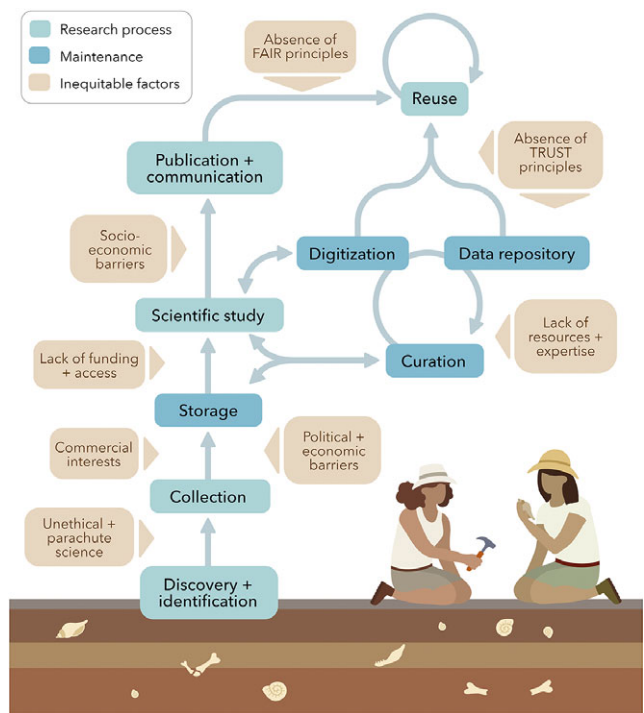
Research process
Maintenance
Inequitable factors

Absence of FAIR principles

Reuse

Publication + communication

Absence of TRUST principles

Socio-economic barriers

Digitization

Data repository

Scientific study

Lack of resources + expertise

Lack of funding + access

Curation

Storage

Commercial interests

Political + economic barriers

Collection

Unethical + parachute science

Discovery + identification